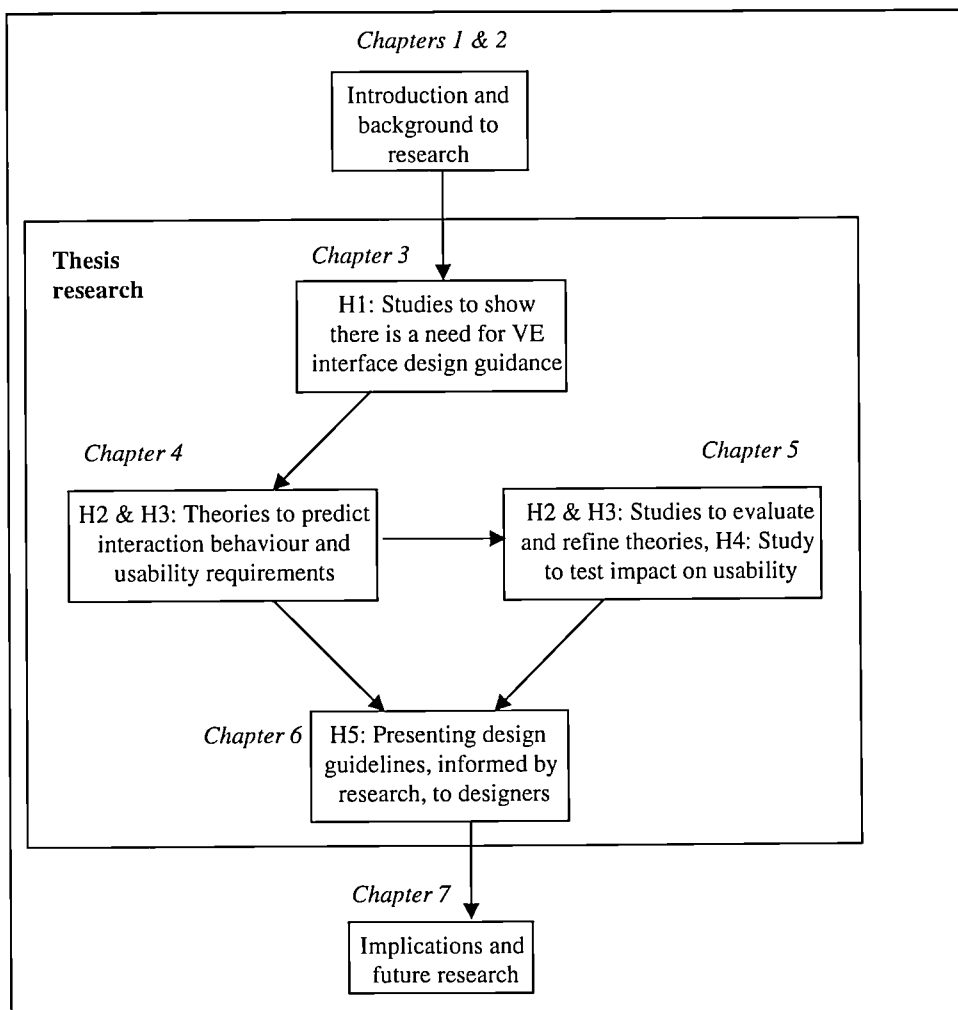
Chapters 1 & 2

Introduction and background to research

Thesis research

Chapter 3

H1: Studies to show there is a need for VE interface design guidance

Chapter 4

H2 & H3: Theories to predict interaction behaviour and usability requirements

Chapter 5

H2 & H3: Studies to evaluate and refine theories, H4: Study to test impact on usability

Chapter 6

H5: Presenting design guidelines, informed by research, to designers

Chapter 7

Implications and future research